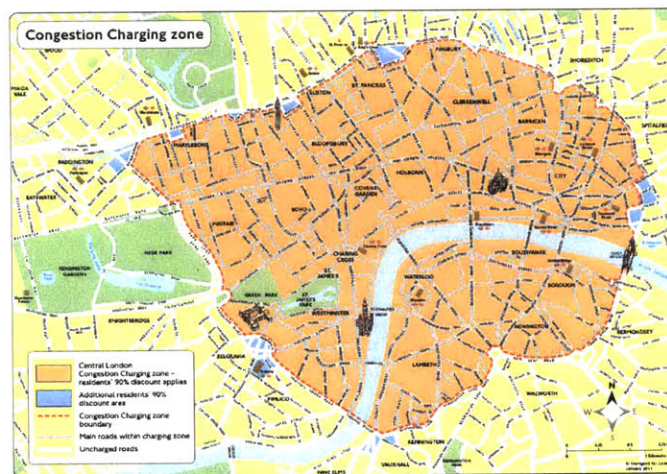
Congestion Charging zone

WOOD

ANGEL

SHOREDITCH

EUSTON

ST. PANCRAS

CLERKENWELL

BARBICAN

SPITALFIELDS

MAIDA VALE

MARYLEBONE

BLOOMSBURY

PADDINGTON

HOLBORN

CITY

COVENT GARDEN

SOHO

BAYSWATER

MAYFAIR

HYDE PARK

KENSINGTON GARDENS

CHARING CROSS

SOUTHWARK

WATERLOO

GREEN PARK

ST. JAMES'S

KNIGHTSBRIDGE

WESTMINSTER

BOROUGH

BERMONDSEY

NEWINGTON

LAMBETH

BELGRAVIA

PIMLICO

WALWORTH

VAUXHALL

KENNINGTON

NINE ELMS

Central London Congestion Charging zone – residents' 90% discount applies

Additional residents' 90% discount area

Congestion Charging zone boundary

Main roads within charging zone

Uncharged roads

N

S

W

E

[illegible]